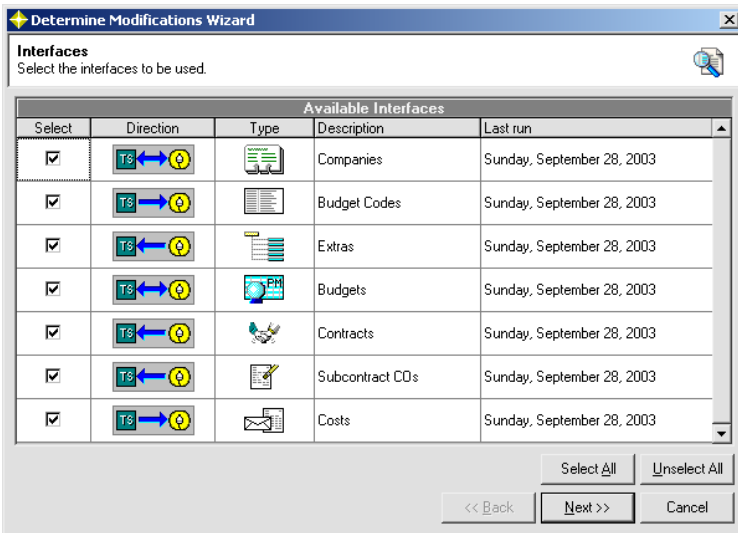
Determine Modifications Wizard

Interfaces
Select the interfaces to be used.

Available Interfaces

| Select | Direction | Type | Description | Last run |
|---|---|---|---|---|
| ☑ | TS ↔ | | Companies | Sunday, September 28, 2003 |
| ☑ | TS → | | Budget Codes | Sunday, September 28, 2003 |
| ☑ | TS ← | | Extras | Sunday, September 28, 2003 |
| ☑ | TS ↔ | PM | Budgets | Sunday, September 28, 2003 |
| ☑ | TS ← | | Contracts | Sunday, September 28, 2003 |
| ☑ | TS ← | | Subcontract COs | Sunday, September 28, 2003 |
| ☑ | TS → | | Costs | Sunday, September 28, 2003 |

Select All | Unselect All

<< Back | Next >> | Cancel